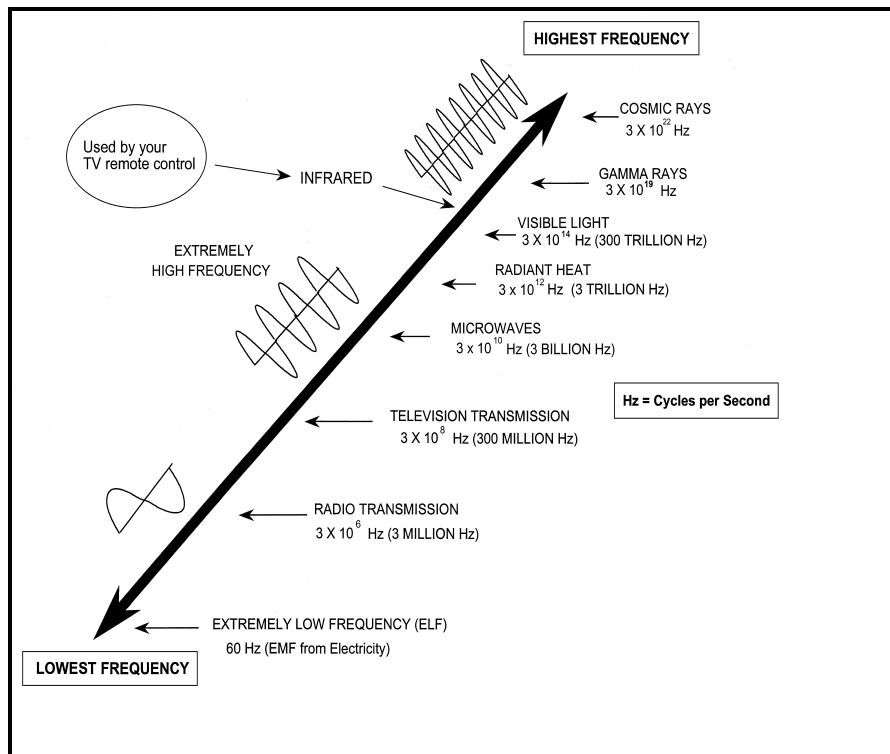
HIGHEST FREQUENCY

COSMIC RAYS
$3 X 10^{22}$ Hz

Used by your TV remote control

INFRARED

GAMMA RAYS
$3 X 10^{19}$ Hz

VISIBLE LIGHT
$3 X 10^{14}$ Hz (300 TRILLION Hz)

EXTREMELY HIGH FREQUENCY

RADIANT HEAT
$3 x 10^{12}$ Hz (3 TRILLION Hz)

MICROWAVES
$3 x 10^{10}$ Hz (3 BILLION Hz)

Hz = Cycles per Second

TELEVISION TRANSMISSION
$3 X 10^{8}$ Hz (300 MILLION Hz)

RADIO TRANSMISSION
$3 X 10^{6}$ Hz (3 MILLION Hz)

EXTREMELY LOW FREQUENCY (ELF)
60 Hz (EMF from Electricity)

LOWEST FREQUENCY